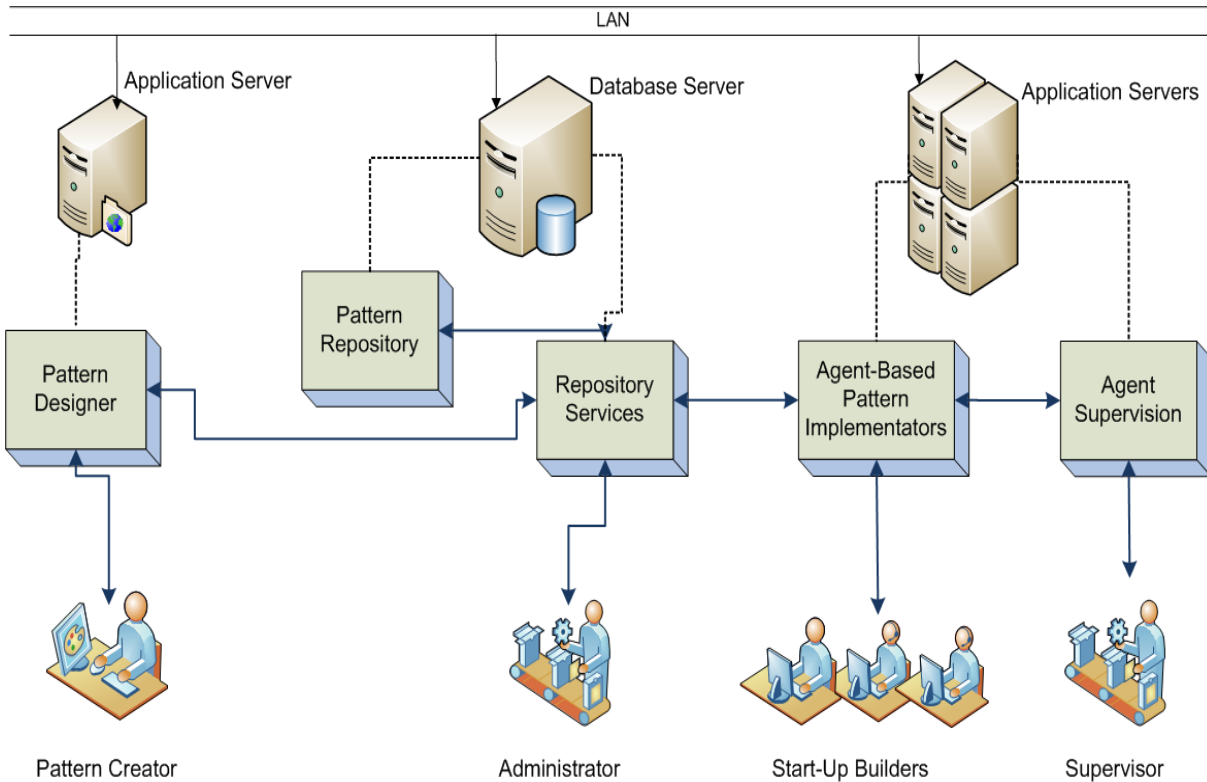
LAN

Application Server

Database Server

Application Servers

Pattern Repository

Pattern Designer

Repository Services

Agent-Based Pattern Implementators

Agent Supervision

Pattern Creator

Administrator

Start-Up Builders

Supervisor